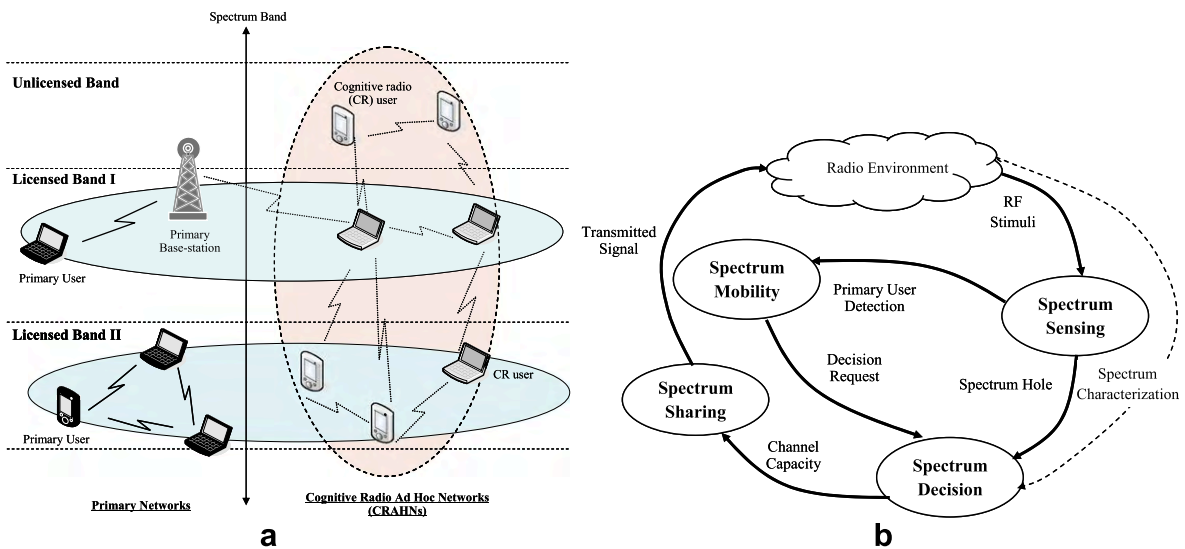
Spectrum Band

Unlicensed Band

Cognitive radio (CR) user

Licensed Band I

Primary Base-station

Primary User

Licensed Band II

CR user

Primary User

Primary Networks

Cognitive Radio Ad Hoc Networks (CRAHNs)

a

Radio Environment

RF Stimuli

Transmitted Signal

Spectrum Mobility

Primary User Detection

Spectrum Sensing

Decision Request

Spectrum Sharing

Spectrum Hole

Spectrum Characterization

Channel Capacity

Spectrum Decision

b